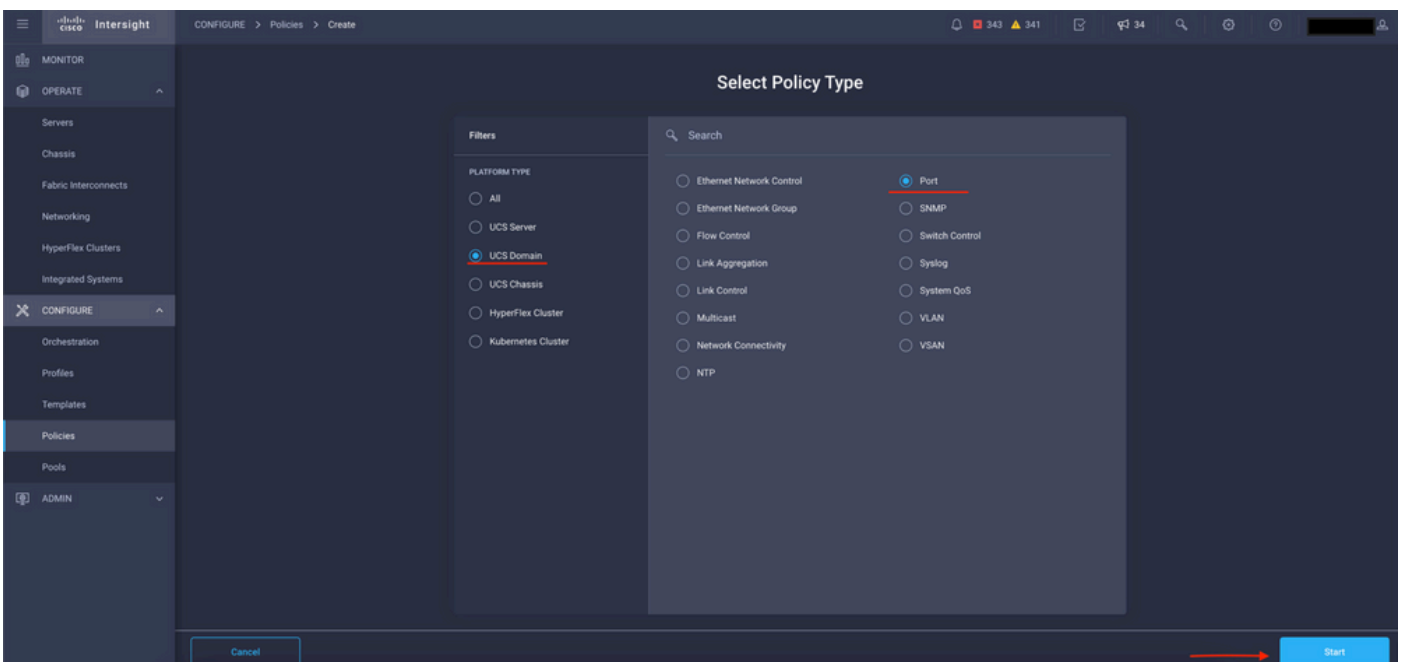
cisco Intersight

CONFIGURE > Policies > Create

343 341 34

MONITOR
OPERATE
Servers
Chassis
Fabric Interconnects
Networking
HyperFlex Clusters
Integrated Systems
CONFIGURE
Orchestration
Profiles
Templates
Policies
Pools
ADMIN

Select Policy Type

Filters

PLATFORM TYPE
All
UCS Server
UCS Domain
UCS Chassis
HyperFlex Cluster
Kubernetes Cluster

Search

Ethernet Network Control
Ethernet Network Group
Flow Control
Link Aggregation
Link Control
Multicast
Network Connectivity
NTP

Port
SNMP
Switch Control
Syslog
System QoS
VLAN
VSAN

Cancel

Start